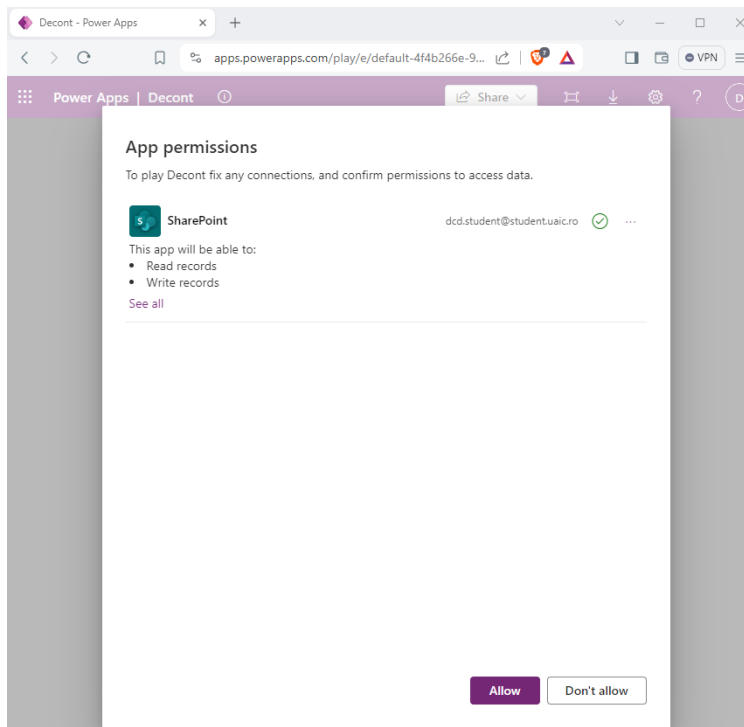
Decont - Power Apps

apps.powerapps.com/play/e/default-4f4b266e-9...

VPN

Power Apps | Decont

Share

D

App permissions

To play Decont fix any connections, and confirm permissions to access data.

SharePoint

dcd.student@student.uaic.ro

This app will be able to:
- Read records
- Write records

See all

Allow

Don't allow